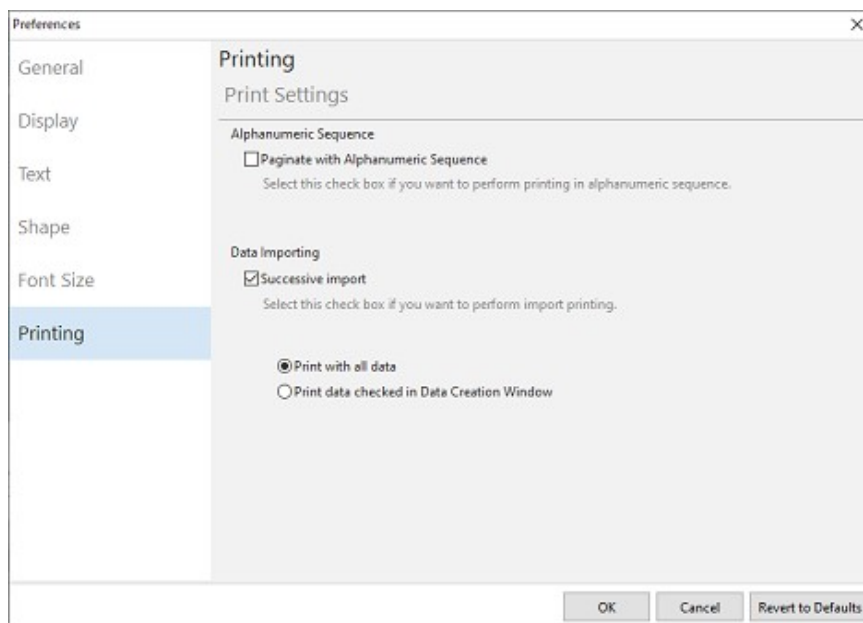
Preferences
×

General
Display
Text
Shape
Font Size
Printing

Printing
Print Settings

Alphanumeric Sequence
Paginate with Alphanumeric Sequence
Select this check box if you want to perform printing in alphanumeric sequence.

Data Importing
Successive import
Select this check box if you want to perform import printing.

Print with all data
Print data checked in Data Creation Window

OK
Cancel
Revert to Defaults